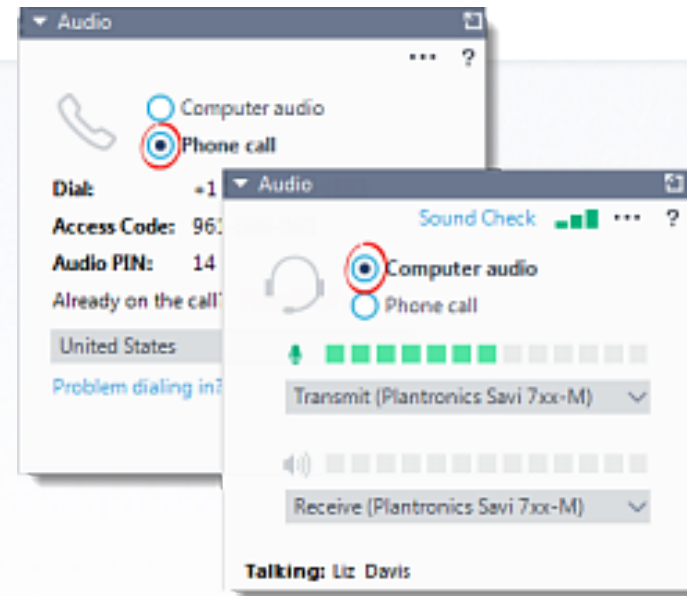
Audio

•••  ?

Computer audio
Phone call

Dial: +1
Access Code: 961
Audio PIN: 14
Already on the call
United States
Problem dialing in?

Audio

Sound Check •••  ?

Computer audio
Phone call

Transmit (Plantronics Savi 7xx-M)

Receive (Plantronics Savi 7xx-M)

Talking: Liz Davis